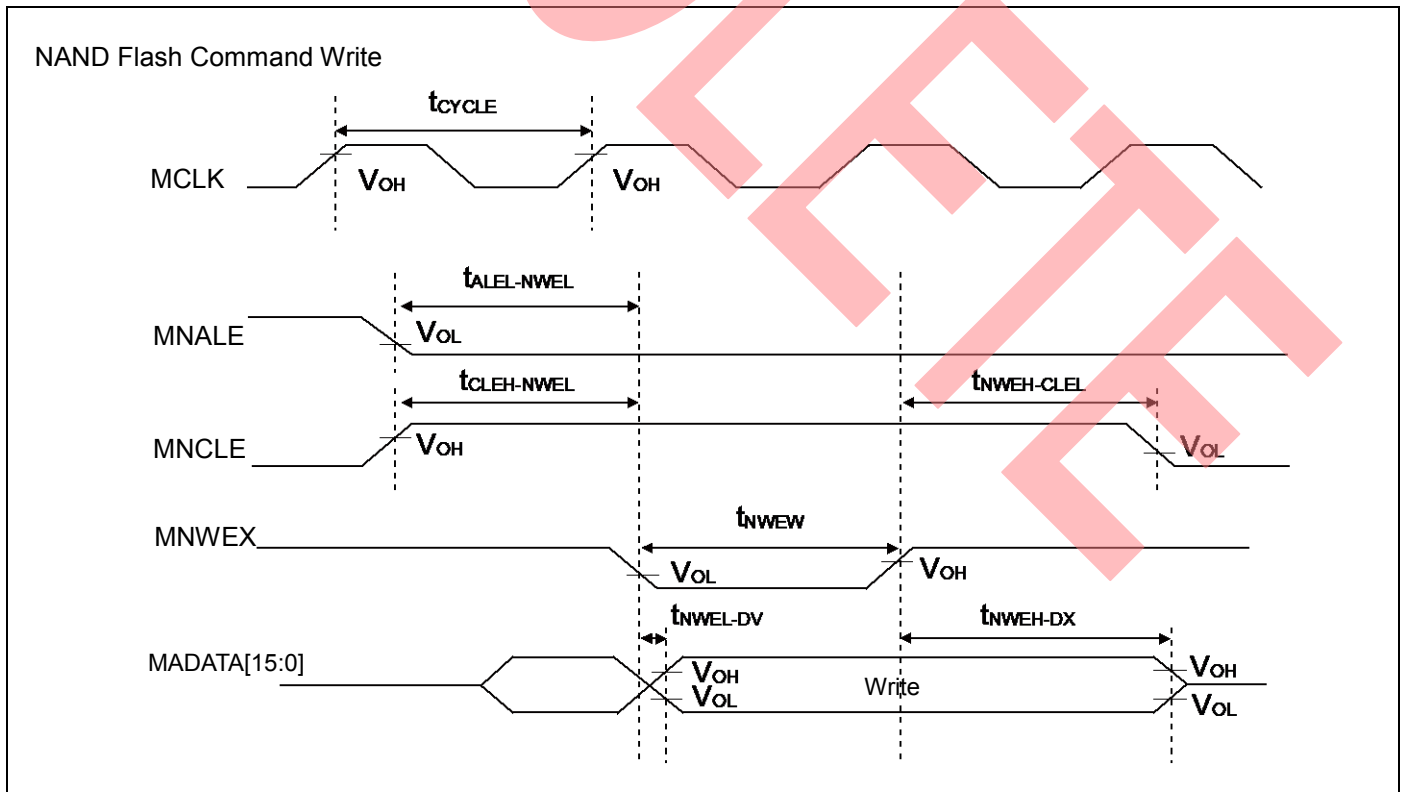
NAND Flash Command Write

$t_{CYCLE}$

MCLK

$V_{OH}$

$V_{OH}$

$t_{ALEL-NWEL}$

MNALE

$V_{OL}$

$t_{CLEH-NWEL}$

$t_{NWEH-CLEL}$

MNCLE

$V_{OH}$

$V_{OL}$

$t_{NWEW}$

MNWEX

$V_{OL}$

$V_{OH}$

$t_{NWEL-DV}$

$t_{NWEH-DX}$

MADATA[15:0]

$V_{OH}$

$V_{OL}$

Write

$V_{OH}$

$V_{OL}$